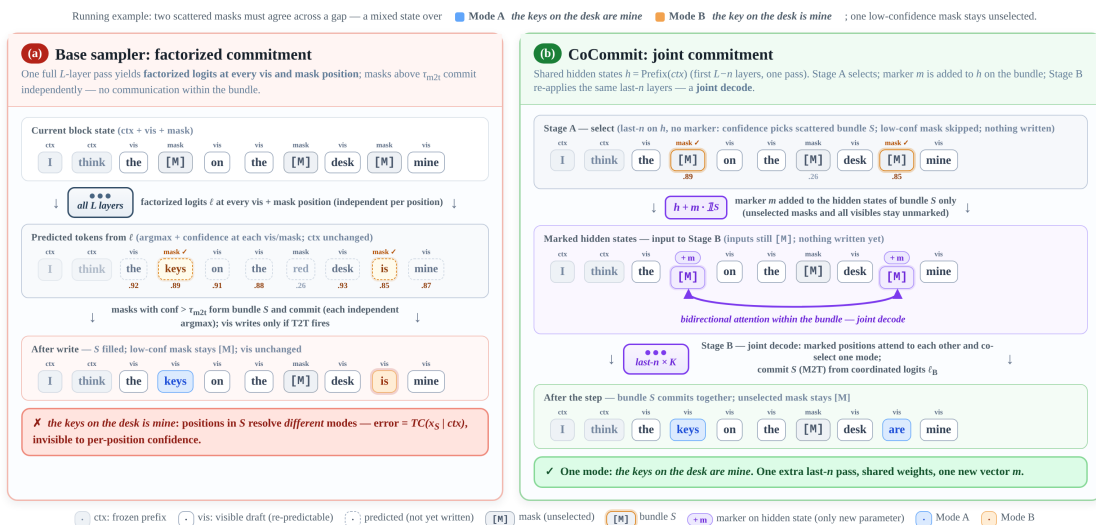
Running example: two scattered masks must agree across a gap — a mixed state over Mode A *the keys on the desk are mine* Mode B *the key on the desk is mine* ; one low-confidence mask stays unselected.

(a) Base sampler: factorized commitment

One full $L$-layer pass yields **factorized logits at every vis and mask position**; masks above $\tau_{m2t}$ commit independently — no communication within the bundle.

Current block state (ctx + vis + mask)

| ctx | ctx | vis | mask | vis | vis | mask | vis | mask | vis |
|---|---|---|---|---|---|---|---|---|---|
| I | think | the | [M] | on | the | [M] | desk | [M] | mine |

all L layers — factorized logits $\ell$ at every vis + mask position (independent per position)

Predicted tokens from $\ell$ (argmax + confidence at each vis/mask; ctx unchanged)

| ctx | ctx | vis | mask ✓ | vis | vis | mask | vis | mask ✓ | vis |
|---|---|---|---|---|---|---|---|---|---|
| I | think | the | keys | on | the | red | desk | is | mine |
| | | .92 | .89 | .91 | .88 | .26 | .93 | .85 | .87 |

masks with conf > $\tau_{m2t}$ form bundle $S$ and commit (each independent argmax); vis writes only if T2T fires

After write — $S$ filled; low-conf mask stays [M]; vis unchanged

| ctx | ctx | vis | vis | vis | vis | mask | vis | vis | vis |
|---|---|---|---|---|---|---|---|---|---|
| I | think | the | keys | on | the | [M] | desk | is | mine |

✗ *the keys on the desk is mine*: positions in $S$ resolve *different* modes — error = $TC(x_S \mid ctx)$, invisible to per-position confidence.

(b) CoCommit: joint commitment

Shared hidden states $h$ = Prefix($ctx$) (first $L-n$ layers, one pass). Stage A selects; marker $m$ is added to $h$ on the bundle; Stage B re-applies the same last-$n$ layers — a **joint decode**.

Stage A — select (last-$n$ on $h$, no marker: confidence picks scattered bundle $S$; low-conf mask skipped; nothing written)

| ctx | ctx | vis | mask ✓ | vis | vis | mask | vis | mask ✓ | vis |
|---|---|---|---|---|---|---|---|---|---|
| I | think | the | [M] | on | the | [M] | desk | [M] | mine |
| | | | .89 | | | .26 | | .85 | |

$h + m \cdot \mathbb{1}_S$ — marker $m$ added to the hidden states of bundle $S$ only (unselected masks and all visibles stay unmarked)

Marked hidden states — input to Stage B (inputs still [M]; nothing written yet)

| ctx | ctx | vis | + m | vis | vis | mask | vis | + m | vis |
|---|---|---|---|---|---|---|---|---|---|
| I | think | the | [M] | on | the | [M] | desk | [M] | mine |

bidirectional attention within the bundle — joint decode

last-$n$ × $K$ — Stage B — joint decode: marked positions attend to each other and co-select one mode; commit $S$ (M2T) from coordinated logits $\ell_B$

After the step — bundle $S$ commits together; unselected mask stays [M]

| ctx | ctx | vis | vis | vis | vis | mask | vis | vis | vis |
|---|---|---|---|---|---|---|---|---|---|
| I | think | the | keys | on | the | [M] | desk | are | mine |

✓ One mode: *the keys on the desk are mine*. One extra last-$n$ pass, shared weights, one new vector $m$.

· ctx: frozen prefix · vis: visible draft (re-predictable) · predicted (not yet written) [M] mask (unselected) [M] bundle $S$ + m marker on hidden state (only new parameter) · Mode A · Mode B